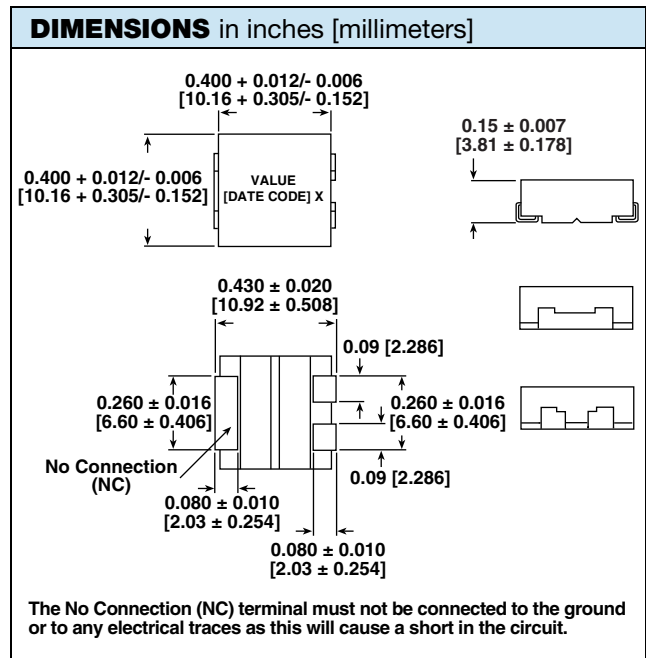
**DIMENSIONS** in inches [millimeters]

0.400 + 0.012/- 0.006
[10.16 + 0.305/- 0.152]

0.400 + 0.012/- 0.006
[10.16 + 0.305/- 0.152]

VALUE
[DATE CODE] X

0.15 ± 0.007
[3.81 ± 0.178]

0.430 ± 0.020
[10.92 ± 0.508]

0.09 [2.286]

0.260 ± 0.016
[6.60 ± 0.406]

0.260 ± 0.016
[6.60 ± 0.406]

No Connection
(NC)

0.09 [2.286]

0.080 ± 0.010
[2.03 ± 0.254]

0.080 ± 0.010
[2.03 ± 0.254]

The No Connection (NC) terminal must not be connected to the ground or to any electrical traces as this will cause a short in the circuit.